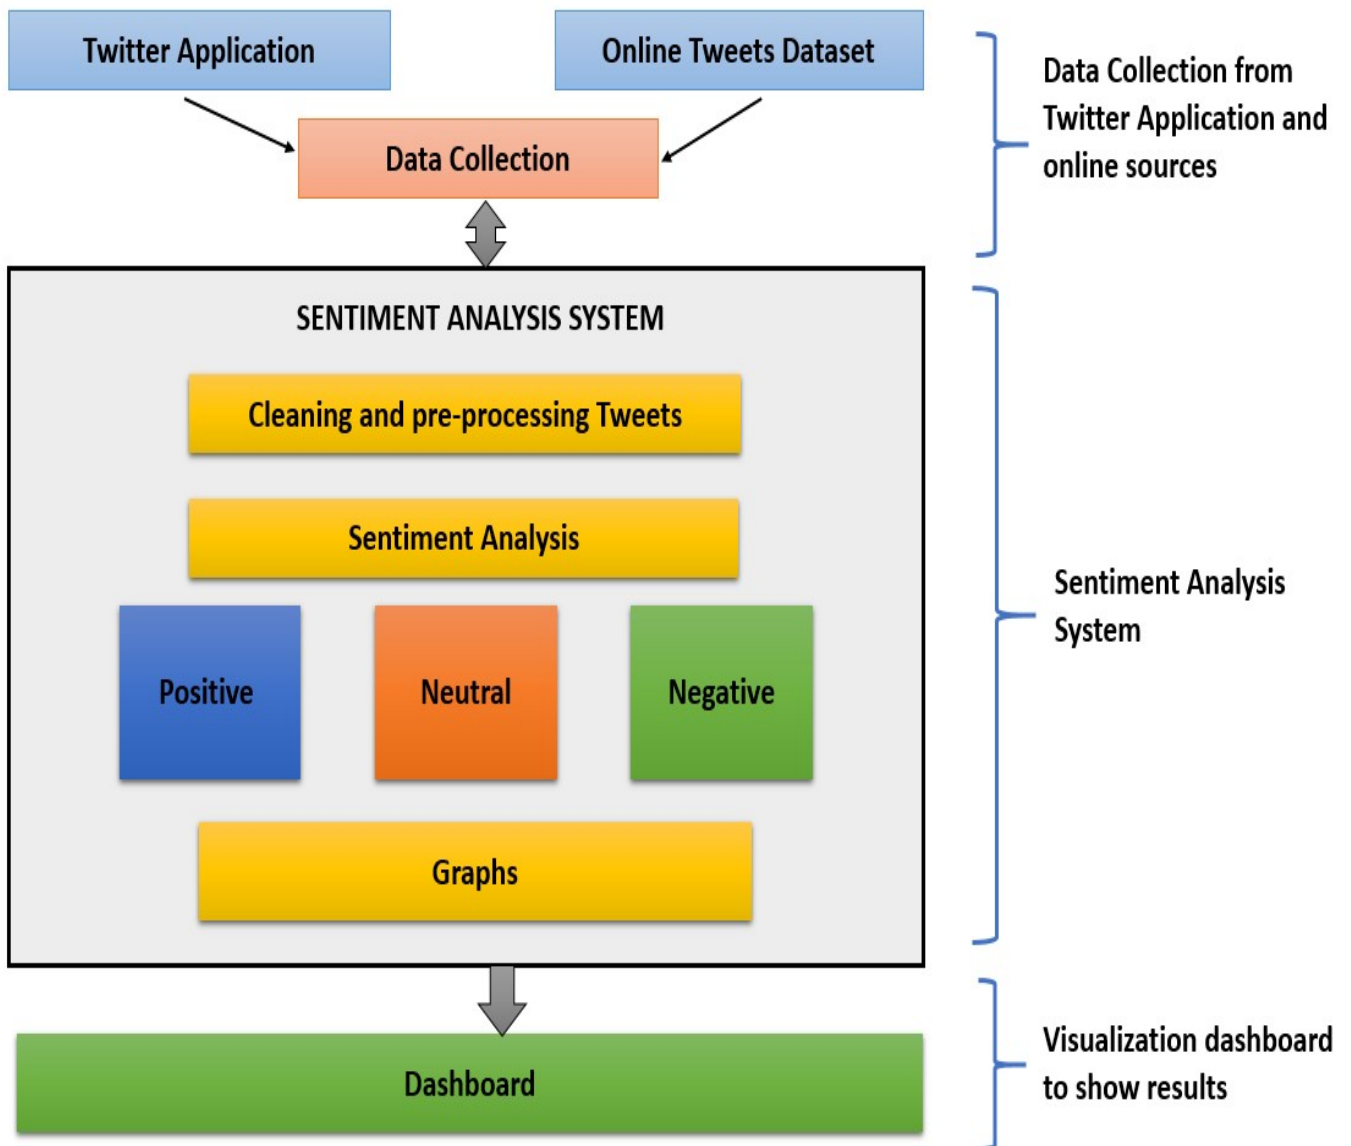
Twitter Application

Online Tweets Dataset

Data Collection

Data Collection from Twitter Application and online sources

SENTIMENT ANALYSIS SYSTEM

Cleaning and pre-processing Tweets

Sentiment Analysis

Positive

Neutral

Negative

Graphs

Sentiment Analysis System

Dashboard

Visualization dashboard to show results